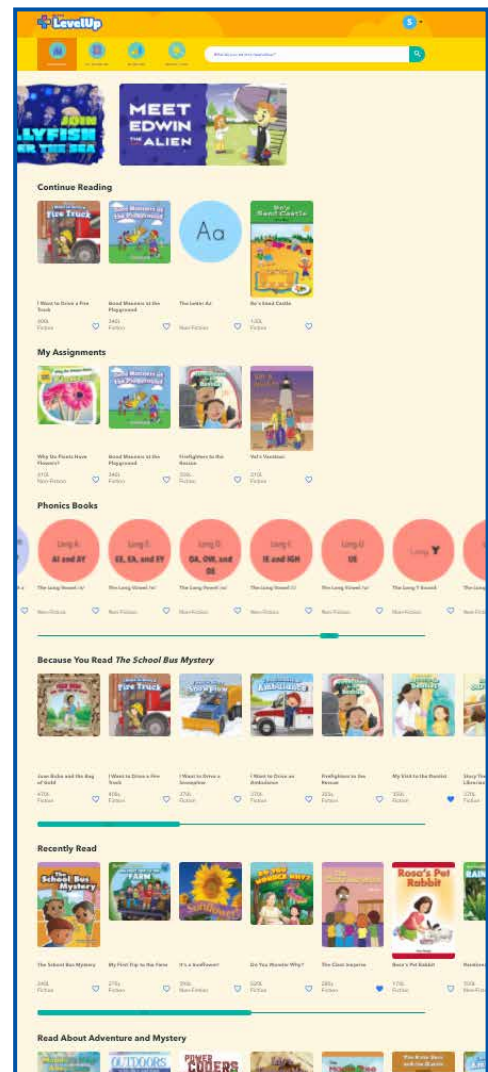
LevelUp

S

What do you want to read today?

JOIN
LLYFISH
ER THE SEA

MEET
EDWIN
THE ALIEN

Continue Reading

Fire Truck

Good Manners at the Playground

Aa

Bo's Sand Castle

I Want to Drive a Fire Truck
40L
Fiction

Good Manners at the Playground
340L
Fiction

The Letter Aa
Non-Fiction

Bo's Sand Castle
130L
Fiction

My Assignments

Why Do Plants Have Flowers?
Good Manners at the Playground

Why Do Plants Have Flowers?
410L
Non-Fiction

Good Manners at the Playground
340L
Fiction

Firefighters to the Rescue
350L
Fiction

Val's Vacation
310L
Fiction

Phonics Books

Long A: AI and AY
Long E: EE, EA, and EY
Long O: OA, OW, and OE
Long I: IE and IGH
Long U: UE
Long Y

The Long Vowel /a/
Non-Fiction
The Long Vowel /e/
Non-Fiction
The Long Vowel /o/
Non-Fiction
The Long Vowel /i/
Non-Fiction
The Long Vowel /u/
Non-Fiction
The Long Y Sound
Non-Fiction

Because You Read The School Bus Mystery

Fire Truck
Snow Plow
Ambulance

Juan Bobo and the Bag of Gold
470L
Fiction

I Want to Drive a Fire Truck
410L
Fiction

I Want to Drive a Snowplow
270L
Fiction

I Want to Drive an Ambulance
270L
Fiction

Firefighters to the Rescue
350L
Fiction

My Visit to the Dentist
300L
Fiction

Recently Read

The School Bus Mystery
Farm
Sunflower
Do You Wonder Why?
Rosa's Pet Rabbit

The School Bus Mystery
240L
Fiction

My First Trip to the Farm
270L
Fiction

It's a Sunflower!
390L
Non-Fiction

Do You Wonder Why?
520L
Fiction

The Class Surprise
280L
Fiction

Rosa's Pet Rabbit
170L
Fiction

Read About Adventure and Mystery

OUTDOORS
POWER CODERS